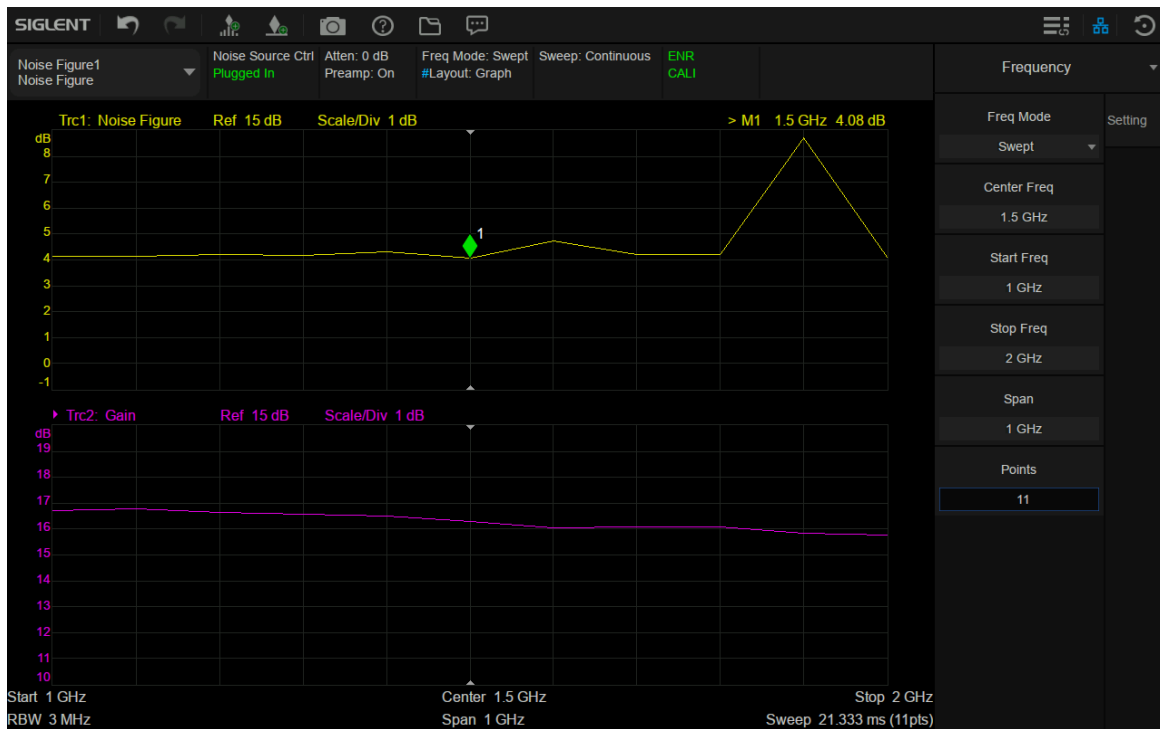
SIGLENT

Noise Figure1
Noise Figure

Noise Source Ctrl
Plugged In

Atten: 0 dB
Preamp: On

Freq Mode: Swept
#Layout: Graph

Sweep: Continuous

ENR
CALI

Frequency

Trc1: Noise Figure Ref 15 dB Scale/Div 1 dB > M1 1.5 GHz 4.08 dB

dB
8
7
6
5
4
3
2
1
0
-1

1

Trc2: Gain Ref 15 dB Scale/Div 1 dB

dB
19
18
17
16
15
14
13
12
11
10

Start 1 GHz
RBW 3 MHz
Center 1.5 GHz
Span 1 GHz
Stop 2 GHz
Sweep 21.333 ms (11pts)

Freq Mode
Swept
Setting
Center Freq
1.5 GHz
Start Freq
1 GHz
Stop Freq
2 GHz
Span
1 GHz
Points
11